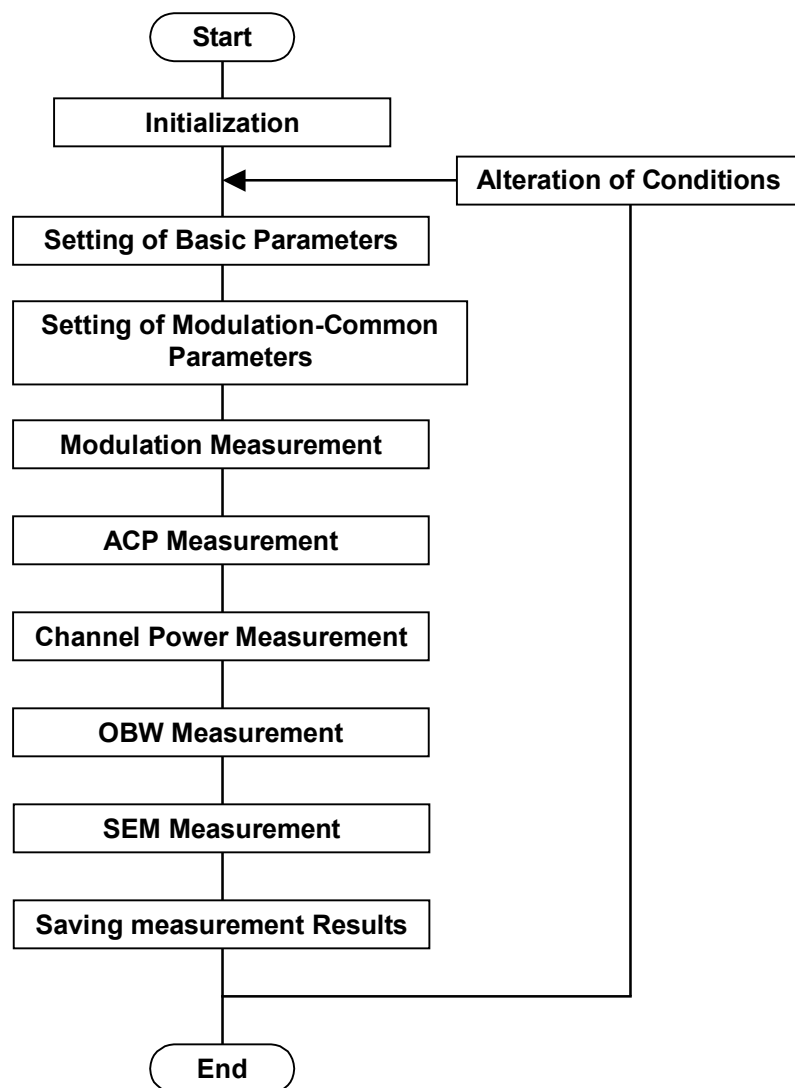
Start

Initialization

Alteration of Conditions

Setting of Basic Parameters

Setting of Modulation-Common Parameters

Modulation Measurement

ACP Measurement

Channel Power Measurement

OBW Measurement

SEM Measurement

Saving measurement Results

End